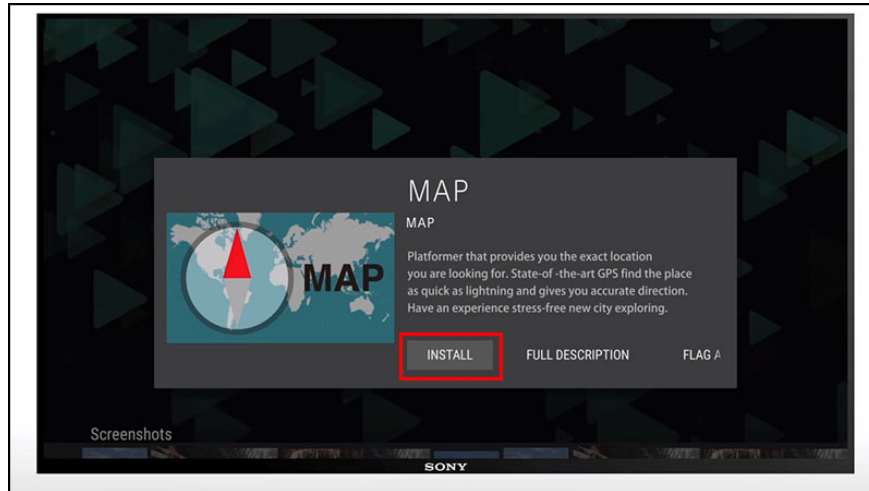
MAP

MAP

MAP

Platformer that provides you the exact location you are looking for. State-of -the-art GPS find the place as quick as lightning and gives you accurate direction. Have an experience stress-free new city exploring.

INSTALL

FULL DESCRIPTION

FLAG A

Screenshots

SONY